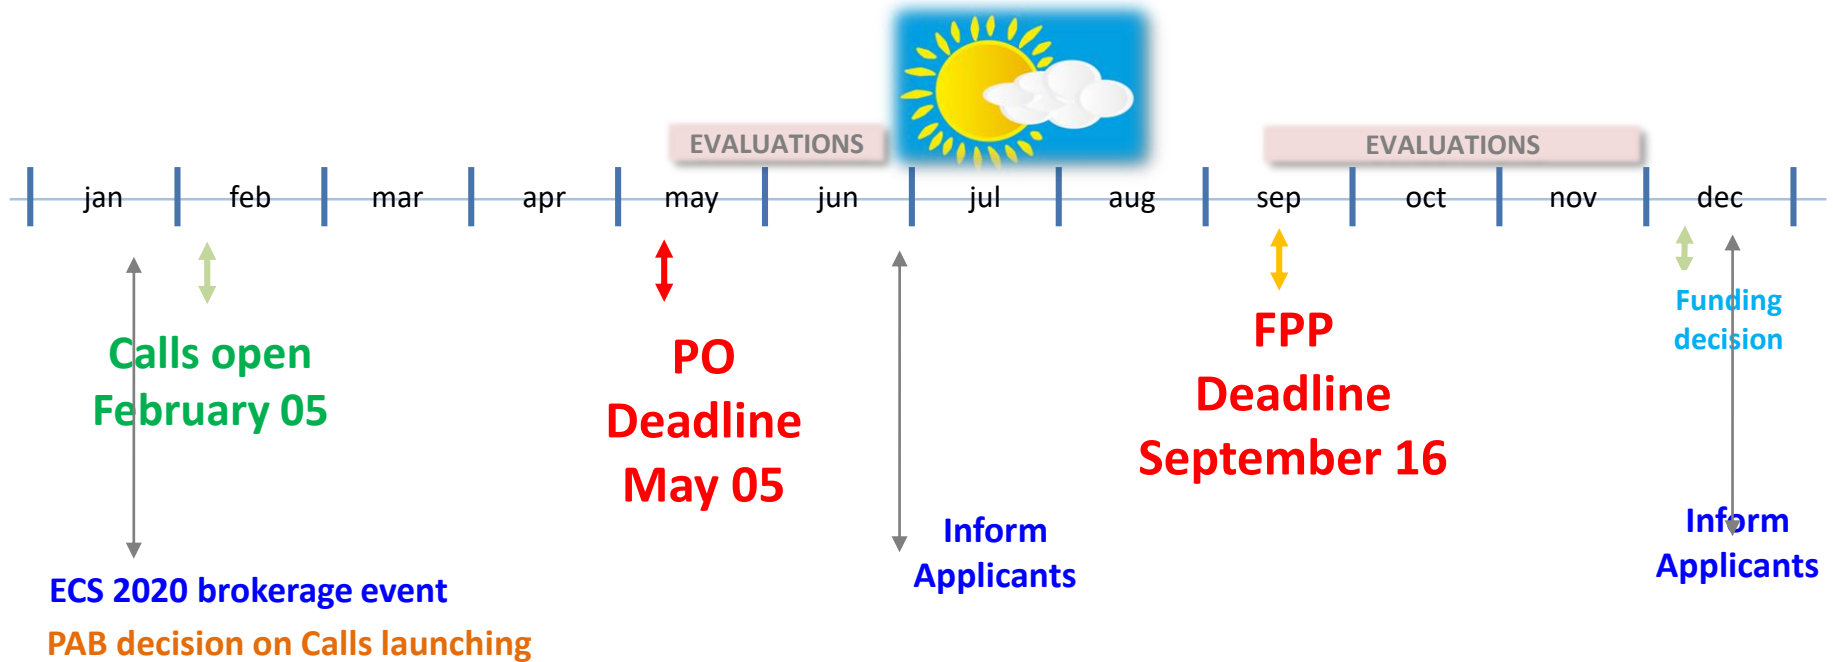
EVALUATIONS

EVALUATIONS

jan feb mar apr may jun jul aug sep oct nov dec

Calls open
February 05

PO
Deadline
May 05

FPP
Deadline
September 16

Funding
decision

Inform
Applicants

Inform
Applicants

ECS 2020 brokerage event

PAB decision on Calls launching